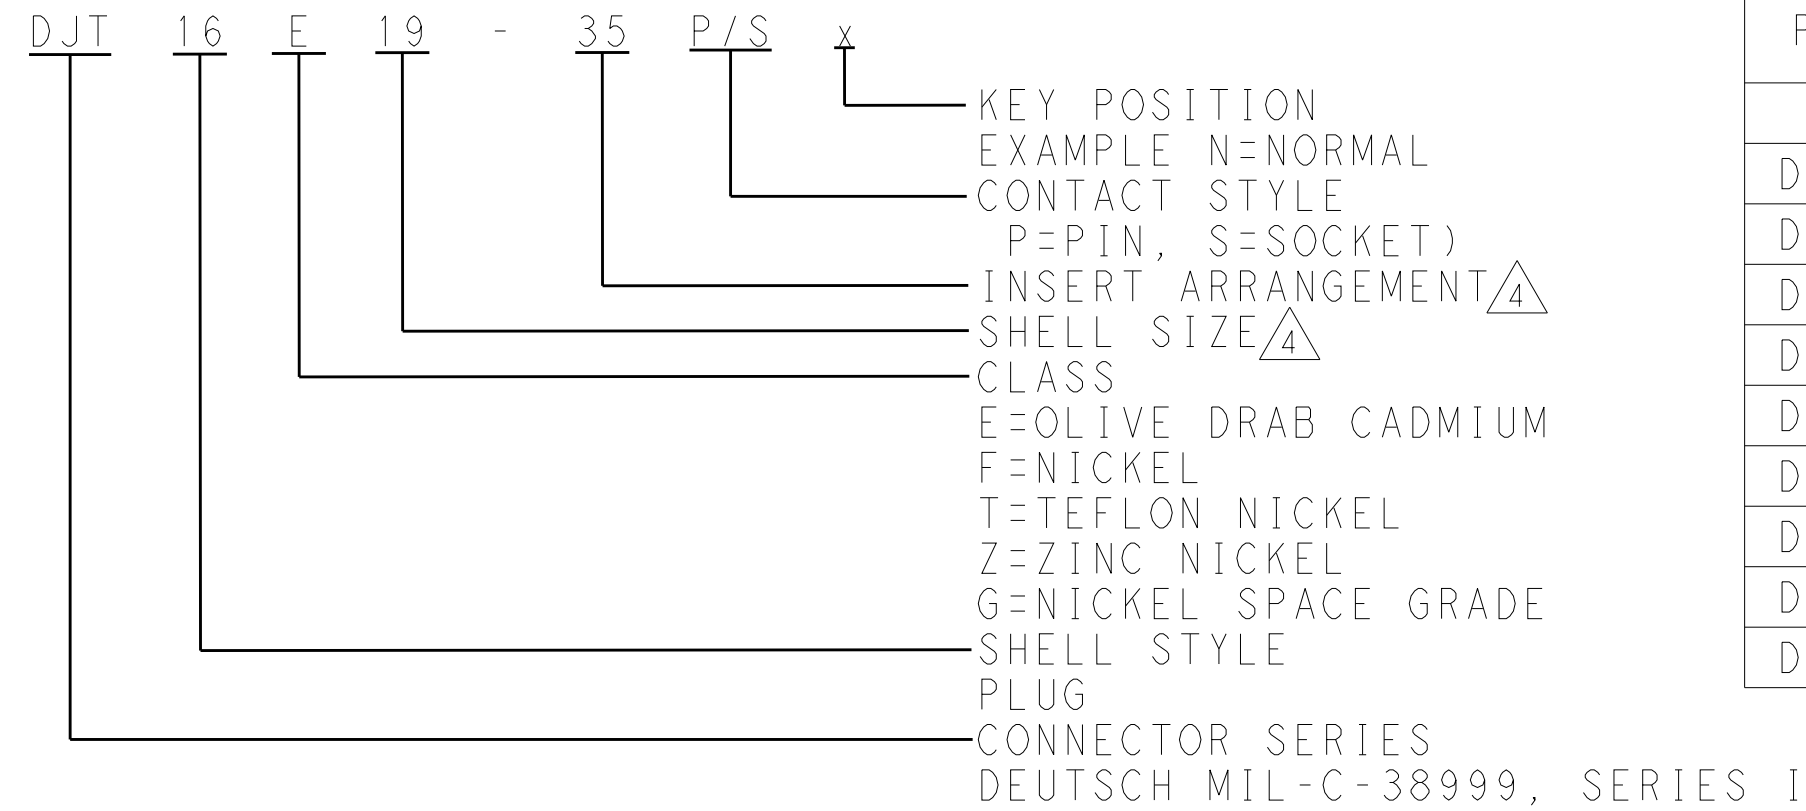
DJT 16 E 19 - 35 P/S x

KEY POSITION
EXAMPLE N=NORMAL
CONTACT STYLE
P=PIN, S=SOCKET)
INSERT ARRANGEMENT 4
SHELL SIZE 4
CLASS
E=OLIVE DRAB CADMIUM
F=NICKEL
T=TEFLON NICKEL
Z=ZINC NICKEL
G=NICKEL SPACE GRADE
SHELL STYLE
PLUG
CONNECTOR SERIES
DEUTSCH MIL-C-38999, SERIES I

F

D
D
D
D
D
D
D
D
D